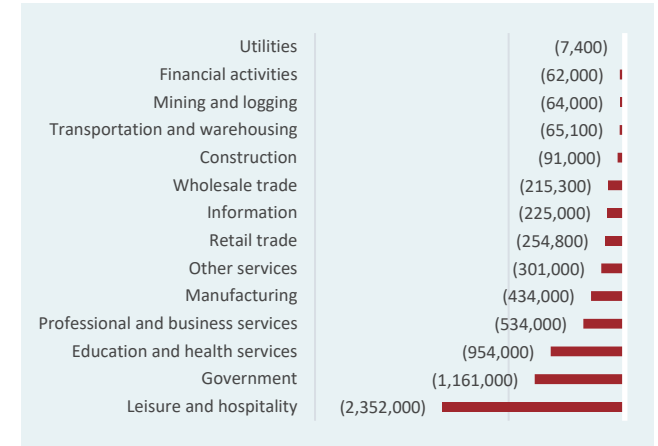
| | |
|---|---|
| Utilities | (7,400) |
| Financial activities | (62,000) |
| Mining and logging | (64,000) |
| Transportation and warehousing | (65,100) |
| Construction | (91,000) |
| Wholesale trade | (215,300) |
| Information | (225,000) |
| Retail trade | (254,800) |
| Other services | (301,000) |
| Manufacturing | (434,000) |
| Professional and business services | (534,000) |
| Education and health services | (954,000) |
| Government | (1,161,000) |
| Leisure and hospitality | (2,352,000) |